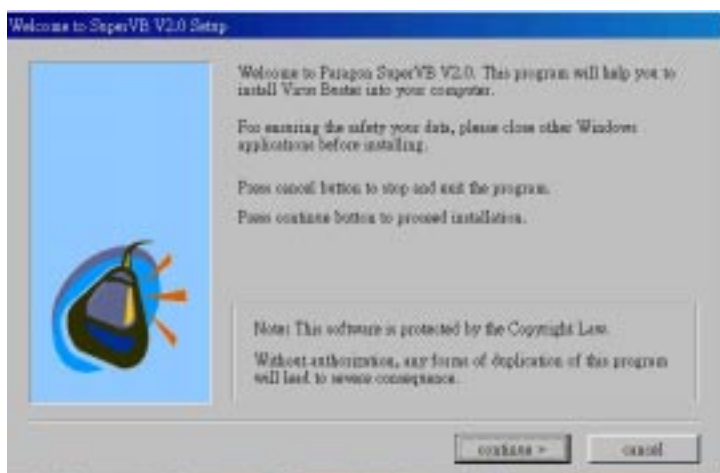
Welcome to SuperVB V2.0 Setup

Welcome to Paragon SuperVB V2.0. This program will help you to install Virus Buster into your computer.

For ensuring the safety your data, please close other Windows applications before installing.

Press cancel botton to stop and exit the program.

Press continue botton to proceed installation.

Note: This software is protected by the Copyright Law.

Without authorization, any forms of duplication of this program will lead to severe consequence.

continue >

cancel